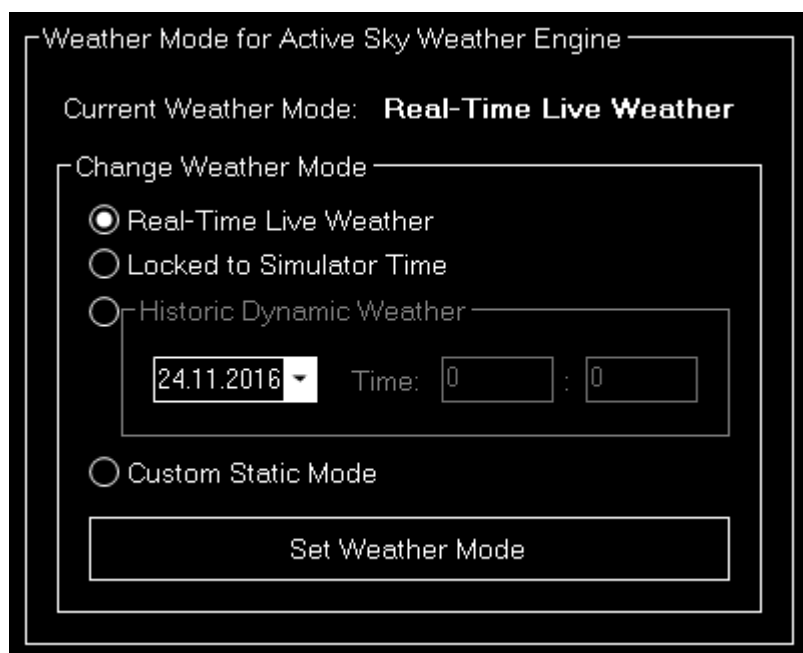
Weather Mode for Active Sky Weather Engine

Current Weather Mode: **Real-Time Live Weather**

Change Weather Mode

Real-Time Live Weather

Locked to Simulator Time

Historic Dynamic Weather

24.11.2016 Time: 0 : 0

Custom Static Mode

Set Weather Mode